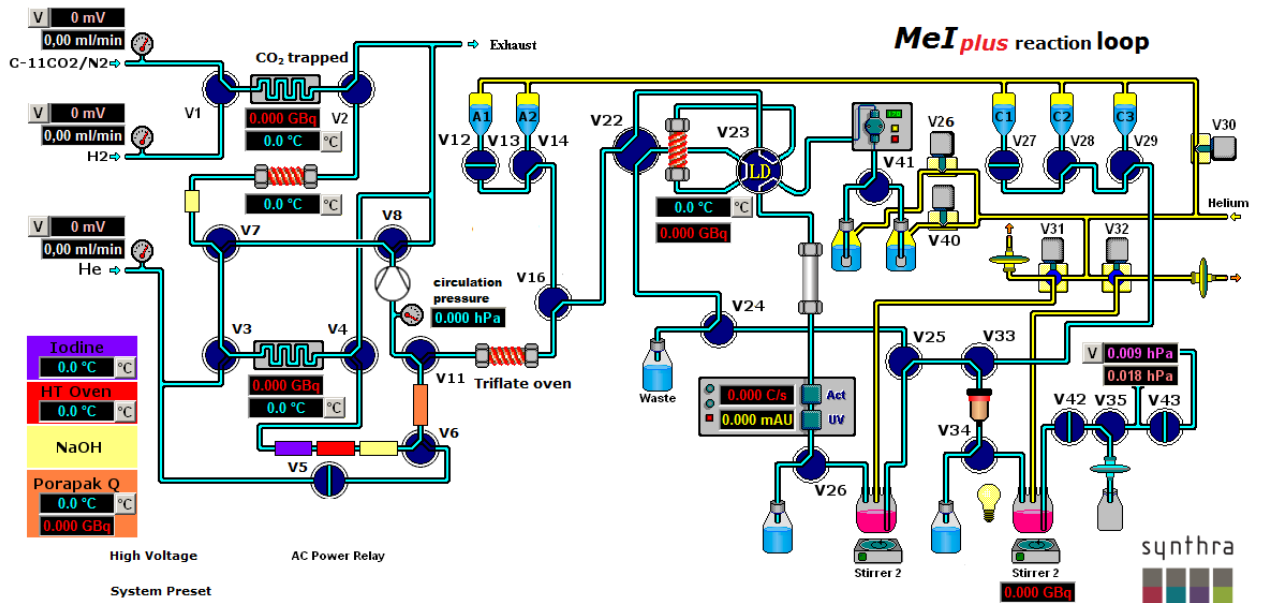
V 0 mV
0,00 ml/min
C-11CO2/N2
V1
$CO_2$ trapped
V2
0.000 GBq
0.0 °C
°C
V 0 mV
0,00 ml/min
H2
0.0 °C
°C
Exhaust
MeI plus reaction loop
V 0 mV
0,00 ml/min
He
V7
V8
V3
V4
circulation pressure
0.000 hPa
0.000 GBq
0.0 °C
°C
V11
Triflate oven
V6
V5
Iodine
0.0 °C
°C
HT Oven
0.0 °C
°C
NaOH
Porapak Q
0.0 °C
°C
0.000 GBq
High Voltage
AC Power Relay
System Preset
A1
A2
V12
V13
V14
V16
V22
V23
LD
0.0 °C
°C
0.000 GBq
V24
Waste
V41
V26
V40
C1
C2
C3
V27
V28
V29
V30
Helium
V31
V32
V25
V33
V 0.009 hPa
0.018 hPa
V42
V35
V43
0.000 C/s
Act
0.000 mAU
UV
V34
V26
Stirrer 2
Stirrer 2
0.000 GBq
synthra